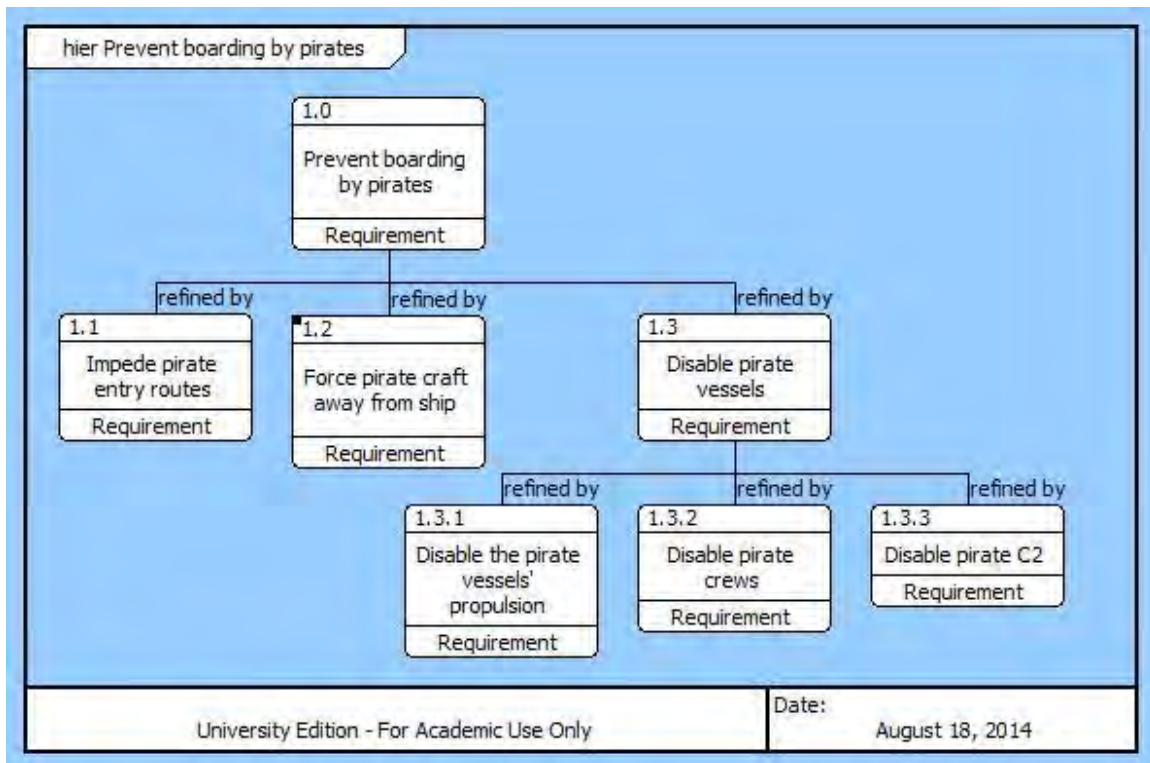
hier Prevent boarding by pirates

1.0
Prevent boarding by pirates
Requirement

refined by
refined by
refined by

1.1
Impede pirate entry routes
Requirement

1.2
Force pirate craft away from ship
Requirement

1.3
Disable pirate vessels
Requirement

refined by
refined by
refined by

1.3.1
Disable the pirate vessels' propulsion
Requirement

1.3.2
Disable pirate crews
Requirement

1.3.3
Disable pirate C2
Requirement

University Edition - For Academic Use Only

Date:
August 18, 2014